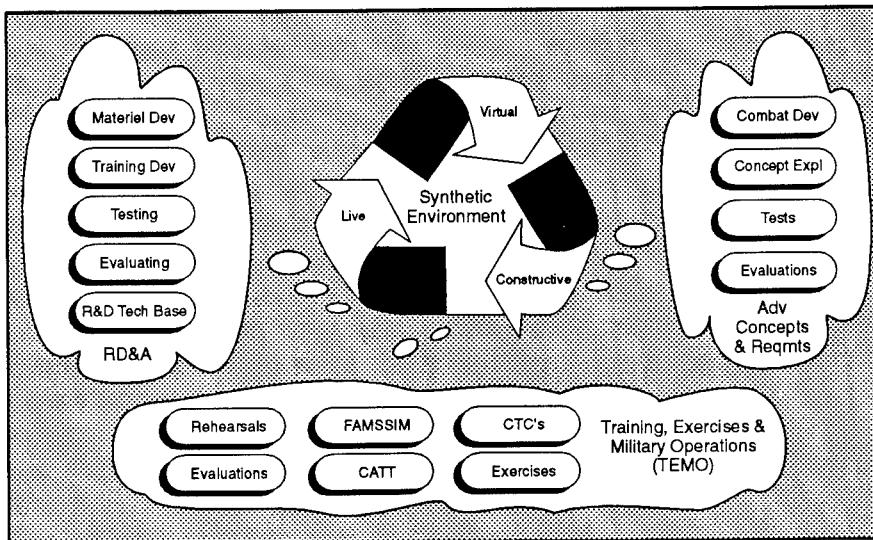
Materiel Dev
Training Dev
Testing
Evaluating
R&D Tech Base
RD&A

Virtual
Live
Synthetic Environment
Constructive

Combat Dev
Concept Expl
Tests
Evaluations
Adv Concepts & Reqmts

Rehearsals
Evaluations
FAMSSIM
CATT
CTC's
Exercises
Training, Exercises & Military Operations (TEMO)